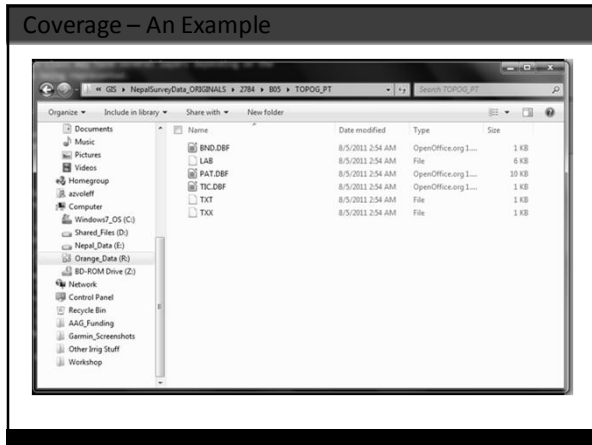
Coverage – An Example

« GIS ▸ NepalSurveyData_ORIGINALS ▸ 2784 ▸ B05 ▸ TOPOG_PT

Search TOPOG_PT

Organize ▾ Include in library ▾ Share with ▾ New folder

Documents
Music
Pictures
Videos
Homegroup
azvoleff
Computer
Windows7_OS (C:)
Shared_Files (D:)
Nepal_Data (E:)
Orange_Data (R:)
BD-ROM Drive (Z:)
Network
Control Panel
Recycle Bin
AAG_Funding
Garmin_Screenshots
Other Irrig Stuff
Workshop

| Name | Date modified | Type | Size |
|---|---|---|---|
| BND.DBF | 8/5/2011 2:54 AM | OpenOffice.org 1... | 1 KB |
| LAB | 8/5/2011 2:54 AM | File | 6 KB |
| PAT.DBF | 8/5/2011 2:54 AM | OpenOffice.org 1... | 10 KB |
| TIC.DBF | 8/5/2011 2:54 AM | OpenOffice.org 1... | 1 KB |
| TXT | 8/5/2011 2:54 AM | File | 1 KB |
| TXX | 8/5/2011 2:54 AM | File | 1 KB |